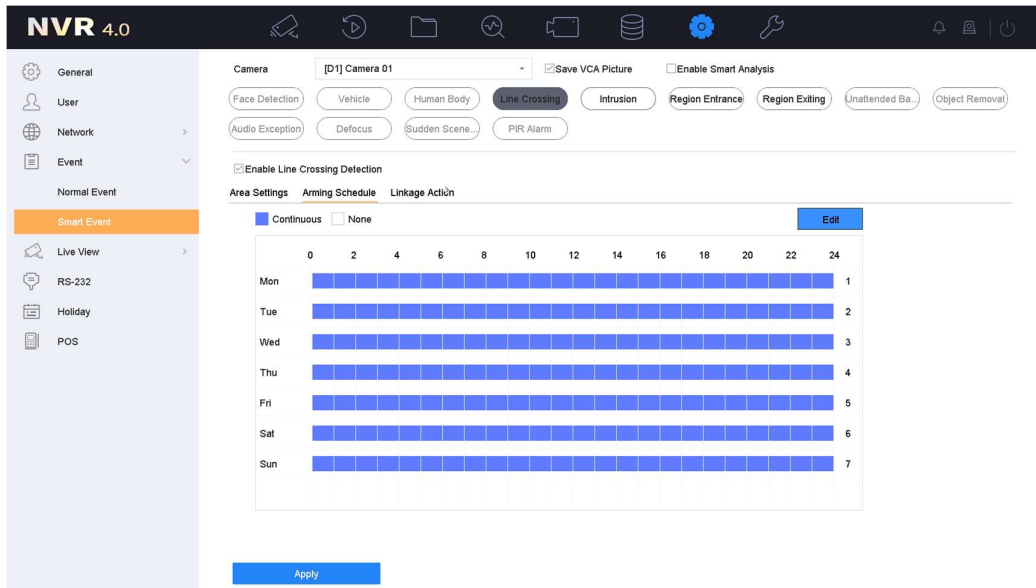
NVR 4.0

General
User
Network
Event
Normal Event
Smart Event
Live View
RS-232
Holiday
POS

Camera [D1] Camera 01
Save VCA Picture
Enable Smart Analysis

Face Detection
Vehicle
Human Body
Line Crossing
Intrusion
Region Entrance
Region Exiting
Unattended Ba...
Object Removal
Audio Exception
Defocus
Sudden Scene...
PIR Alarm

Enable Line Crossing Detection

Area Settings
Arming Schedule
Linkage Action

Continuous
None
Edit

| | 0 | 2 | 4 | 6 | 8 | 10 | 12 | 14 | 16 | 18 | 20 | 22 | 24 | |
|---|---|---|---|---|---|---|---|---|---|---|---|---|---|---|
| Mon | | | | | | | | | | | | | | 1 |
| Tue | | | | | | | | | | | | | | 2 |
| Wed | | | | | | | | | | | | | | 3 |
| Thu | | | | | | | | | | | | | | 4 |
| Fri | | | | | | | | | | | | | | 5 |
| Sat | | | | | | | | | | | | | | 6 |
| Sun | | | | | | | | | | | | | | 7 |

Apply